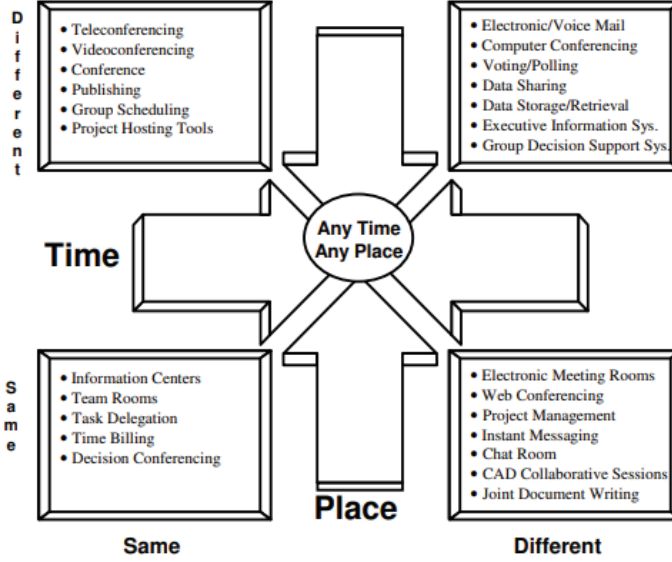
Different

- Teleconferencing
- Videoconferencing
- Conference
- Publishing
- Group Scheduling
- Project Hosting Tools

- Electronic/Voice Mail
- Computer Conferencing
- Voting/Polling
- Data Sharing
- Data Storage/Retrieval
- Executive Information Sys.
- Group Decision Support Sys.

Time

Any Time Any Place

Same

- Information Centers
- Team Rooms
- Task Delegation
- Time Billing
- Decision Conferencing

- Electronic Meeting Rooms
- Web Conferencing
- Project Management
- Instant Messaging
- Chat Room
- CAD Collaborative Sessions
- Joint Document Writing

Place

Same

Different